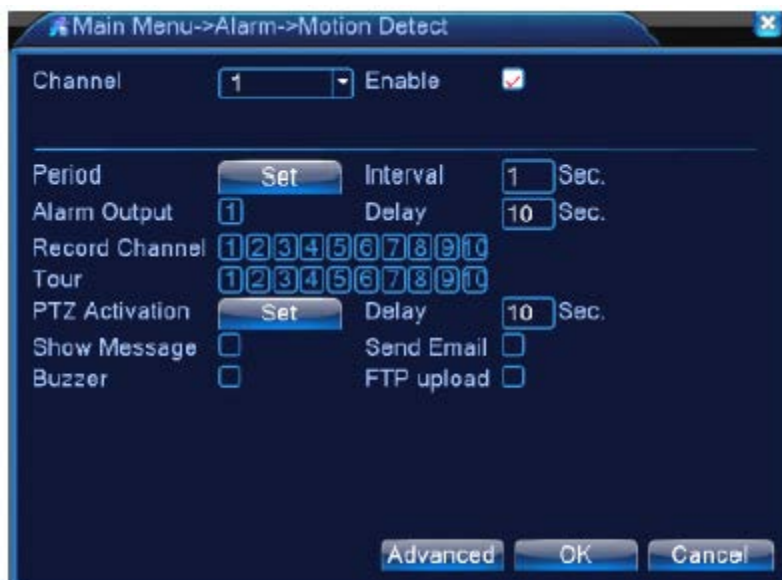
Main Menu->Alarm->Motion Detect

Channel 1 Enable

Period Set Interval 1 Sec.
Alarm Output 1 Delay 10 Sec.
Record Channel 1 2 3 4 5 6 7 8 9 10
Tour 1 2 3 4 5 6 7 8 9 10
PTZ Activation Set Delay 10 Sec.
Show Message Send Email
Buzzer FTP upload

Advanced OK Cancel